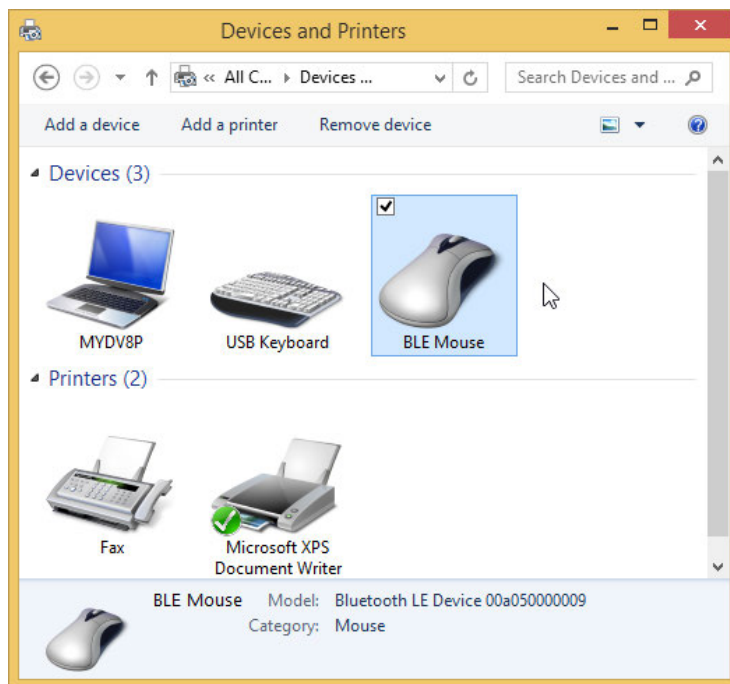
Devices and Printers

« All C... ▸ Devices ...

Search Devices and ...

Add a device Add a printer Remove device

Devices (3)

MYDV8P

USB Keyboard

BLE Mouse

Printers (2)

Fax

Microsoft XPS Document Writer

BLE Mouse Model: Bluetooth LE Device 00a050000009
Category: Mouse